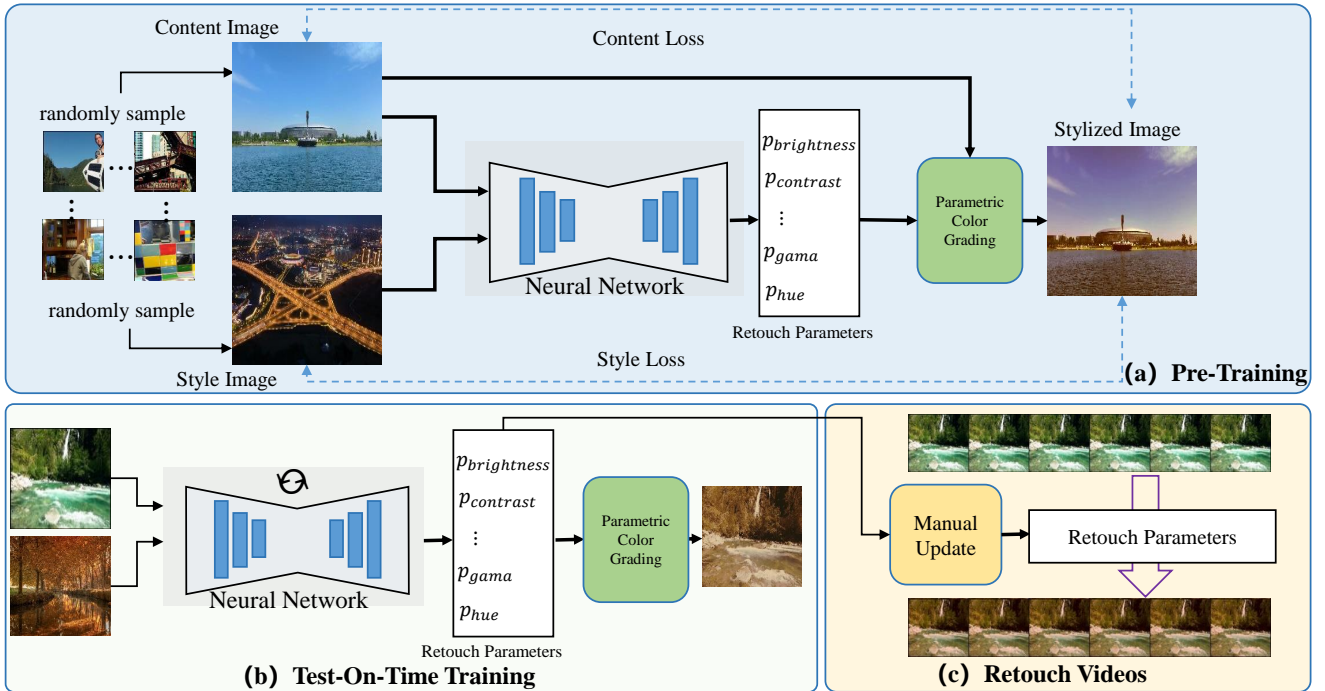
Content Image

Content Loss

randomly sample

Stylized Image

$p_{brightness}$
$p_{contrast}$
$\vdots$
$p_{gama}$
$p_{hue}$

Retouch Parameters

Parametric Color Grading

Neural Network

randomly sample

Style Loss

Style Image

(a) Pre-Training

Neural Network

$p_{brightness}$
$p_{contrast}$
$\vdots$
$p_{gama}$
$p_{hue}$

Retouch Parameters

Parametric Color Grading

(b) Test-On-Time Training

Manual Update

Retouch Parameters

(c) Retouch Videos